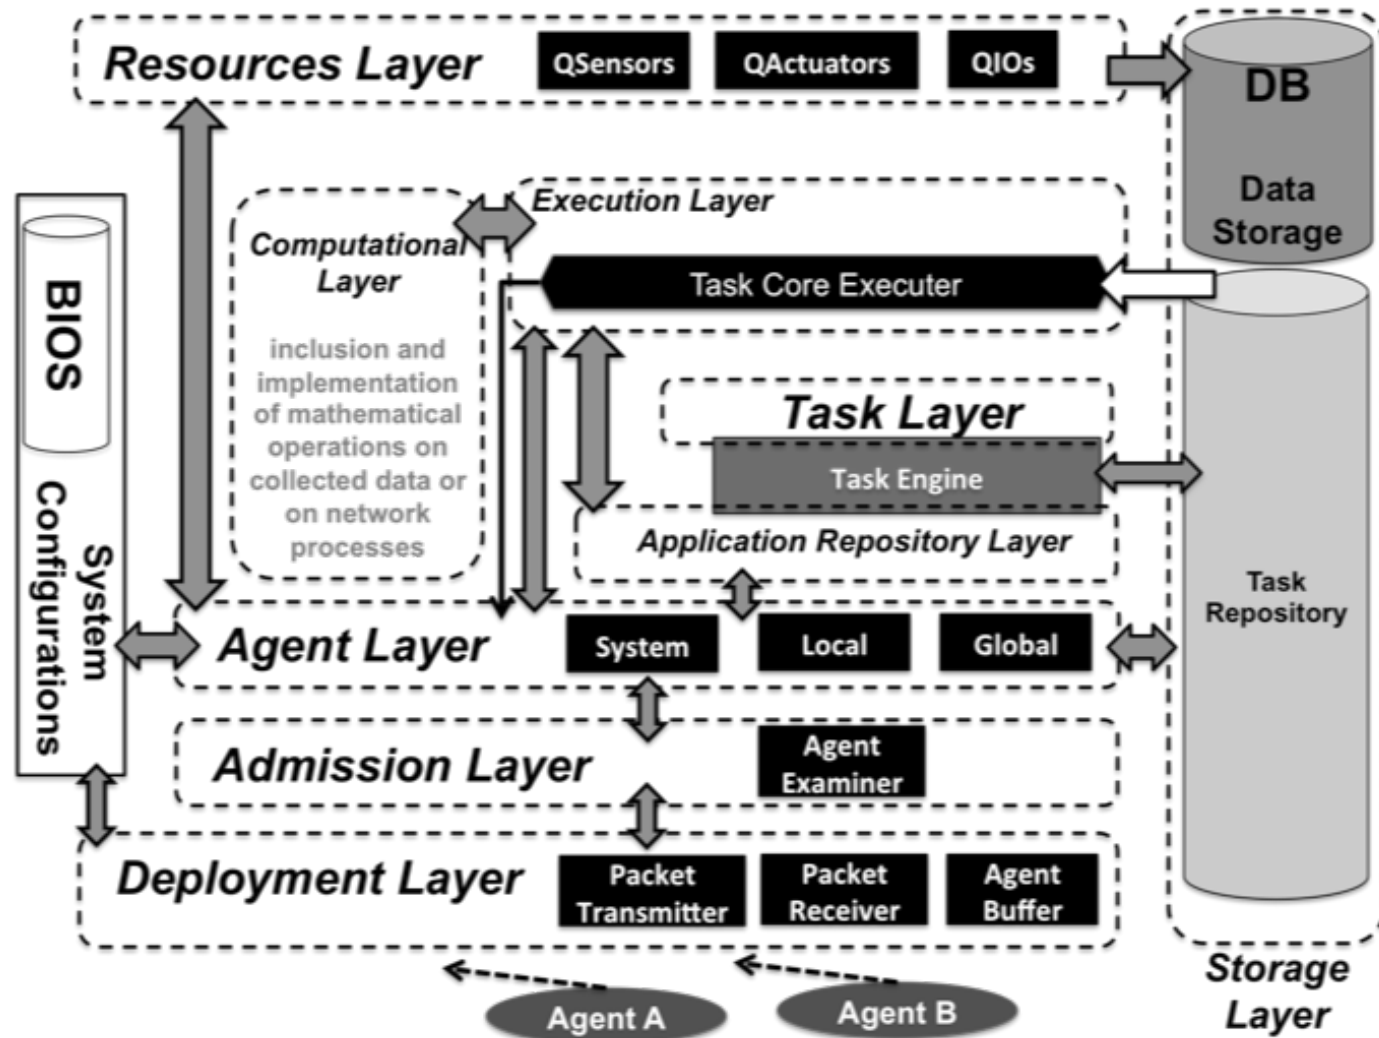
Resources Layer

QSensors

QActuators

QIOs

DB

Data Storage

BIOS

System Configurations

Computational Layer

inclusion and implementation of mathematical operations on collected data or on network processes

Execution Layer

Task Core Executer

Task Layer

Task Engine

Application Repository Layer

Task Repository

Agent Layer

System

Local

Global

Admission Layer

Agent Examiner

Deployment Layer

Packet Transmitter

Packet Receiver

Agent Buffer

Storage Layer

Agent A

Agent B